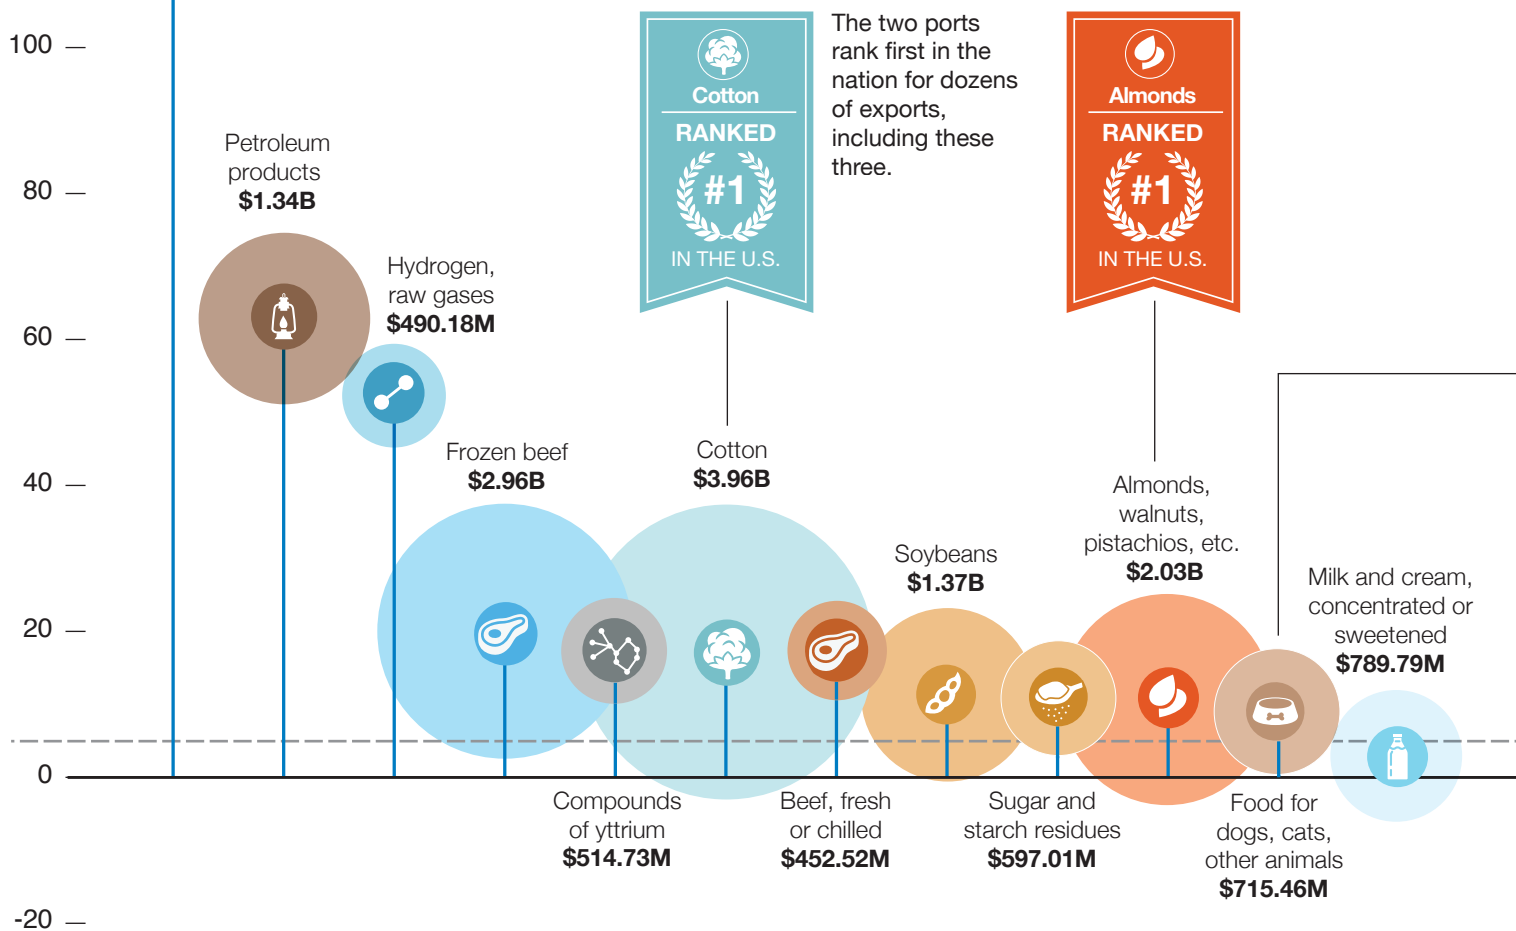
100 —

80 —

60 —

40 —

20 —

0

-20 —

Petroleum products
$1.34B

Hydrogen, raw gases
$490.18M

Cotton
RANKED
#1
IN THE U.S.

The two ports rank first in the nation for dozens of exports, including these three.

Almonds
RANKED
#1
IN THE U.S.

Frozen beef
$2.96B

Cotton
$3.96B

Soybeans
$1.37B

Almonds, walnuts, pistachios, etc.
$2.03B

Milk and cream, concentrated or sweetened
$789.79M

Compounds of yttrium
$514.73M

Beef, fresh or chilled
$452.52M

Sugar and starch residues
$597.01M

Food for dogs, cats, other animals
$715.46M